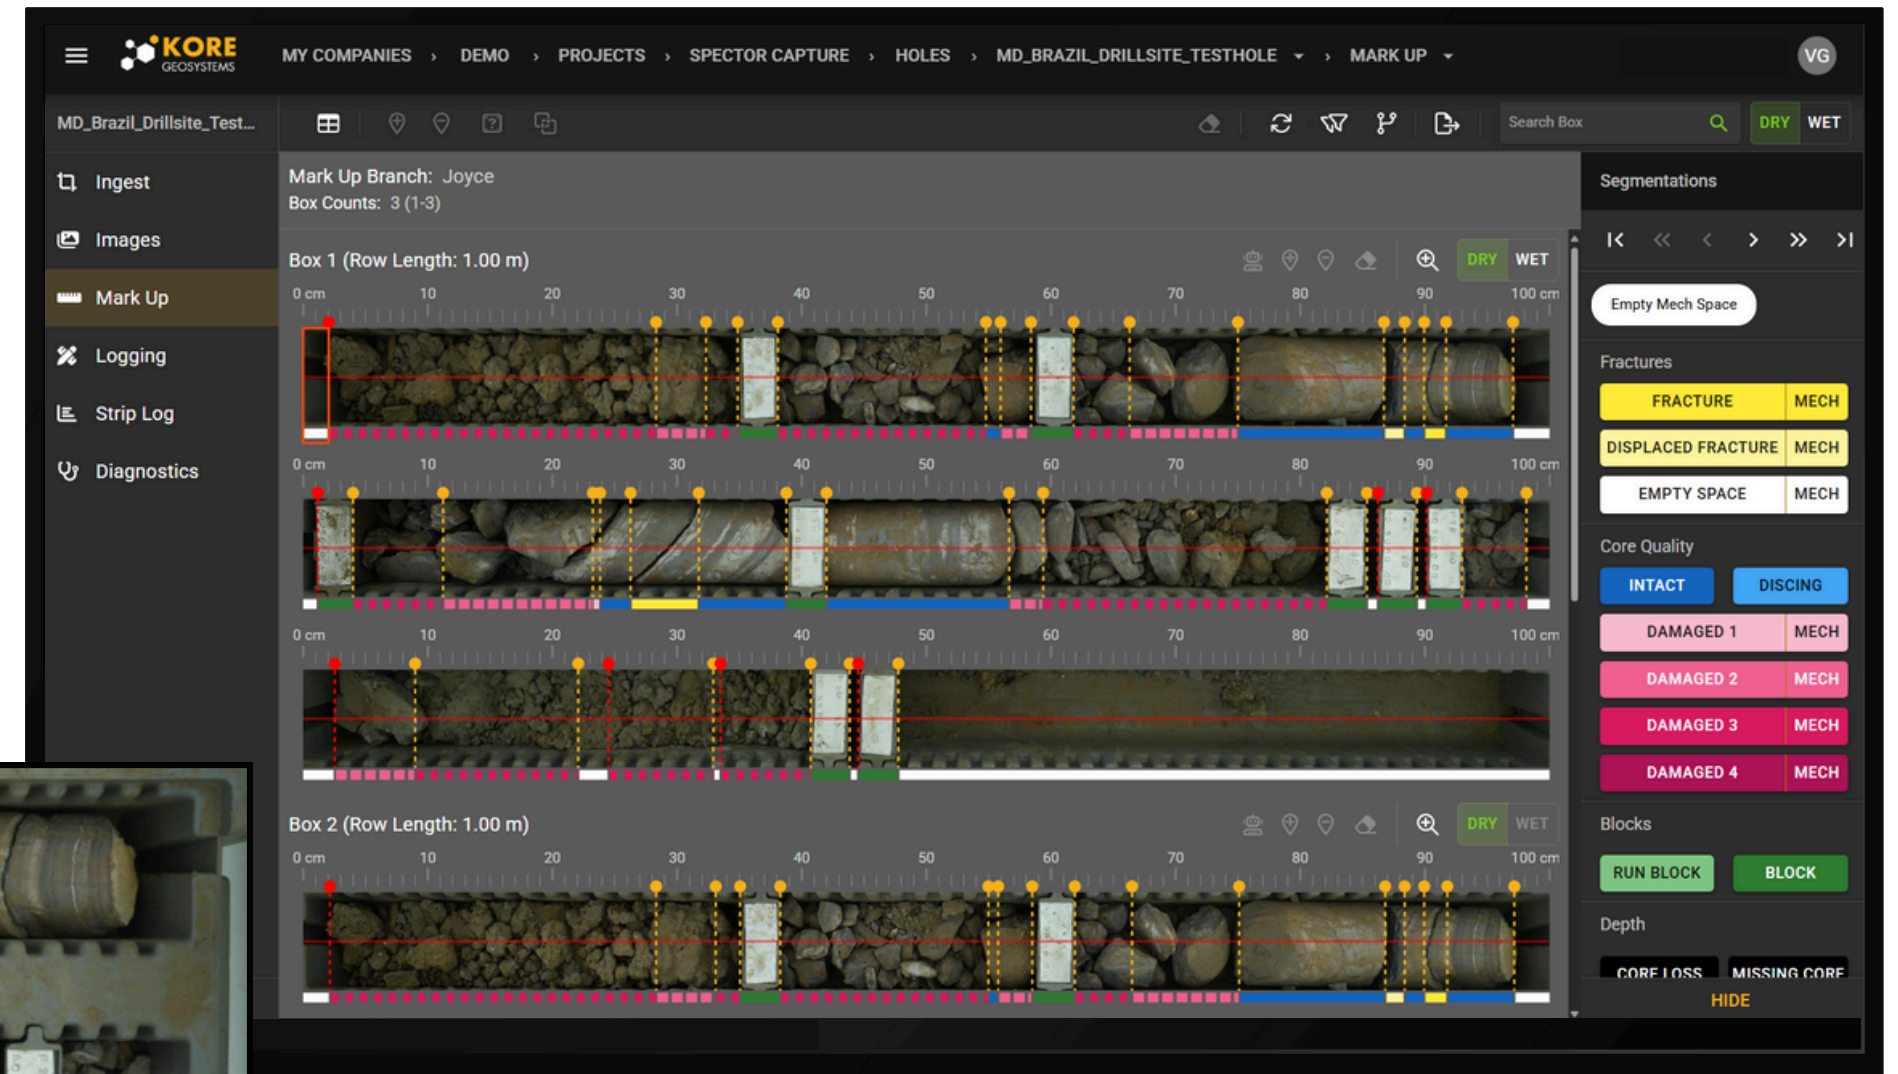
KORE GEOSYSTEMS

MY COMPANIES › DEMO › PROJECTS › SPECTOR CAPTURE › HOLES › MD_BRAZIL_DRILLSITE_TESTHOLE › MARK UP

VG

MD_Brazil_Drillsite_Test...

Search Box

DRY WET

Ingest
Images
Mark Up
Logging
Strip Log
Diagnostics

Mark Up Branch: Joyce
Box Counts: 3 (1-3)

Box 1 (Row Length: 1.00 m)

DRY WET

0 cm 10 20 30 40 50 60 70 80 90 100 cm

0 cm 10 20 30 40 50 60 70 80 90 100 cm

0 cm 10 20 30 40 50 60 70 80 90 100 cm

Box 2 (Row Length: 1.00 m)

DRY WET

0 cm 10 20 30 40 50 60 70 80 90 100 cm

Segmentations

Empty Mech Space

Fractures

FRACTURE MECH
DISPLACED FRACTURE MECH
EMPTY SPACE MECH

Core Quality

INTACT
DISCING
DAMAGED 1 MECH
DAMAGED 2 MECH
DAMAGED 3 MECH
DAMAGED 4 MECH

Blocks

RUN BLOCK
BLOCK

Depth

CORE LOSS
MISSING CORE

HIDE